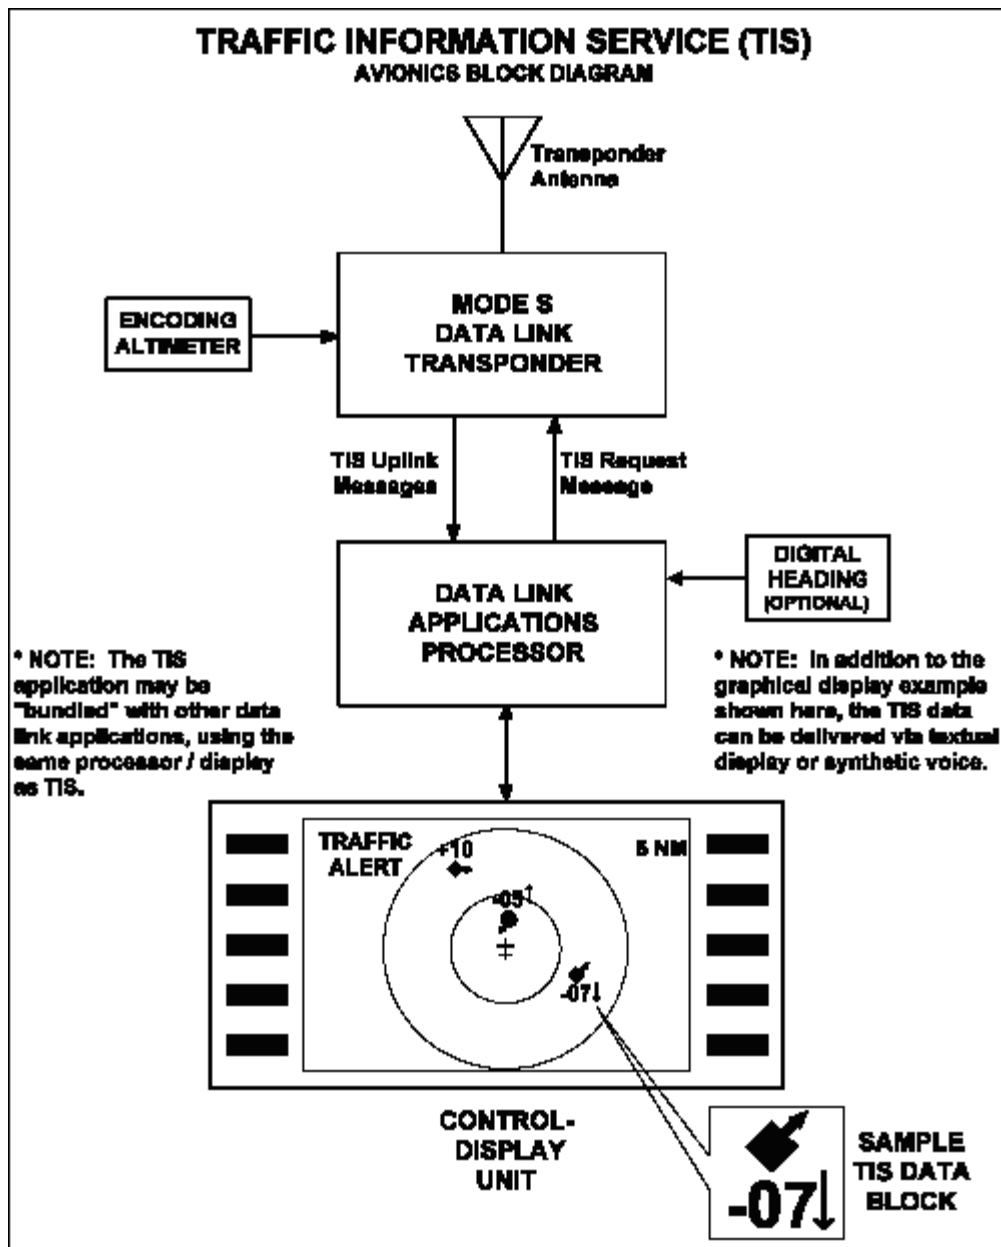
TRAFFIC INFORMATION SERVICE (TIS)
AVIONICS BLOCK DIAGRAM

Transponder Antenna

ENCODING ALTIMETER

MODE S DATA LINK TRANSPONDER

TIS Uplink Messages

TIS Request Message

DATA LINK APPLICATIONS PROCESSOR

DIGITAL HEADING (OPTIONAL)

* NOTE: The TIS application may be "bundled" with other data link applications, using the same processor / display as TIS.

* NOTE: In addition to the graphical display example shown here, the TIS data can be delivered via textual display or synthetic voice.

TRAFFIC ALERT

+10

5 NM

-05↑

-07↓

CONTROL-DISPLAY UNIT

-07↓

SAMPLE TIS DATA BLOCK